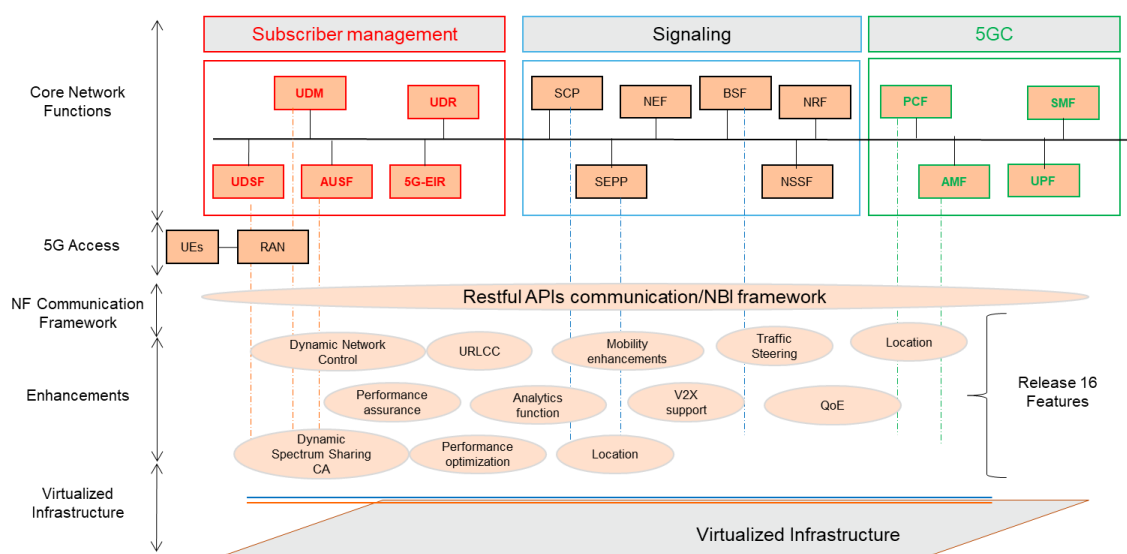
Core Network Functions

Subscriber management

UDM

UDR

UDSF

AUSF

5G-EIR

Signaling

SCP

NEF

BSF

NRF

SEPP

NSSF

5GC

PCF

SMF

AMF

UPF

5G Access

UEs

RAN

NF Communication Framework

Restful APIs communication/NBI framework

Enhancements

Dynamic Network Control

URLCC

Mobility enhancements

Traffic Steering

Location

Performance assurance

Analytics function

V2X support

QoE

Dynamic Spectrum Sharing CA

Performance optimization

Location

Release 16 Features

Virtualized Infrastructure

Virtualized Infrastructure